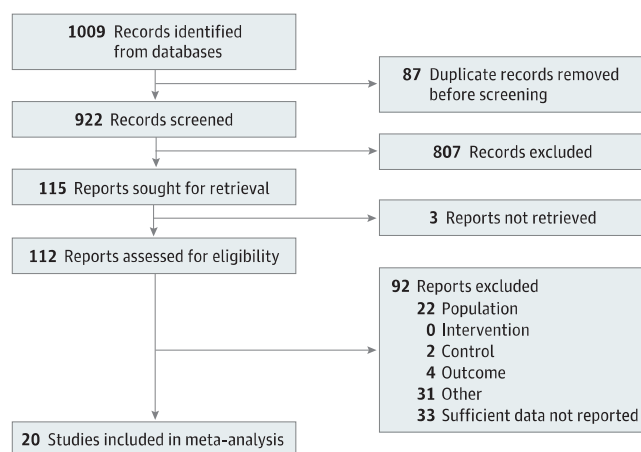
1009 Records identified from databases

87 Duplicate records removed before screening

922 Records screened

807 Records excluded

115 Reports sought for retrieval

3 Reports not retrieved

112 Reports assessed for eligibility

92 Reports excluded
22 Population
0 Intervention
2 Control
4 Outcome
31 Other
33 Sufficient data not reported

20 Studies included in meta-analysis